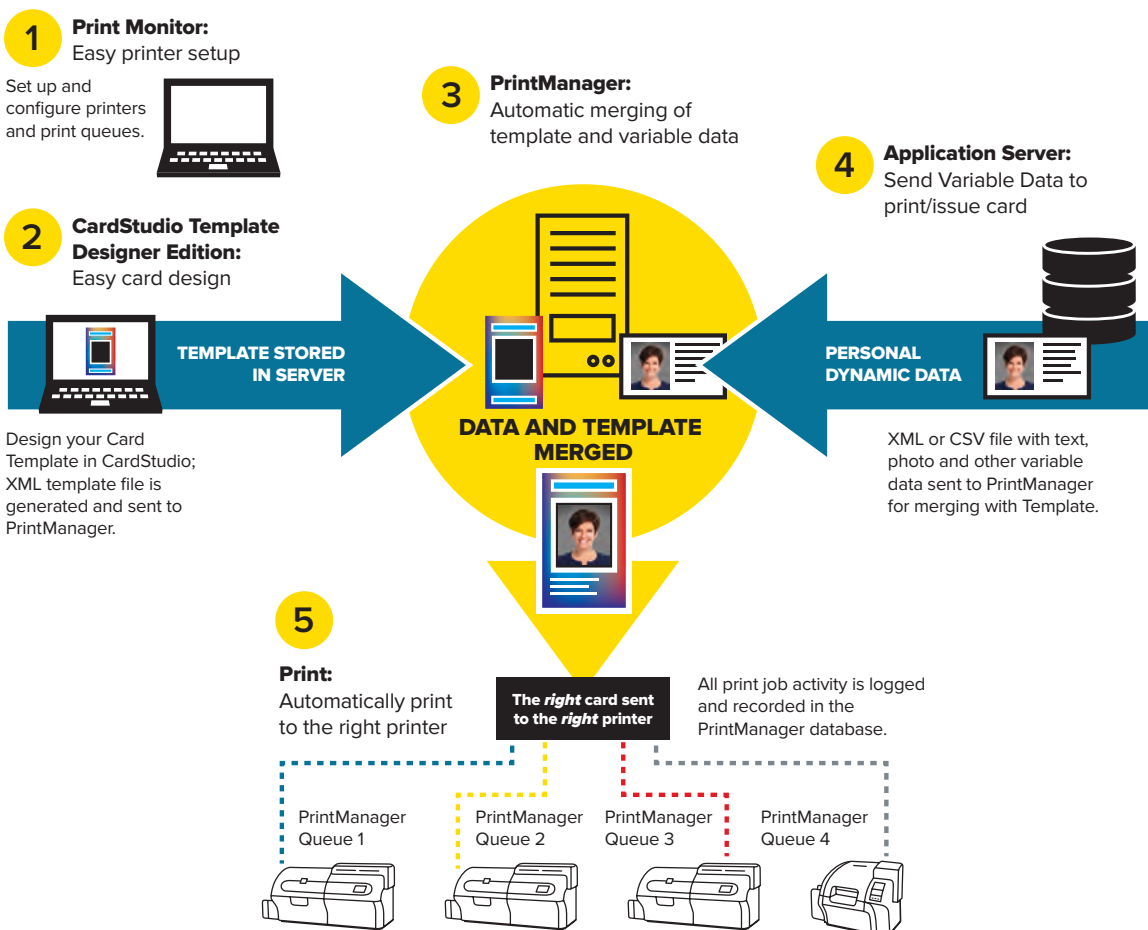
1
Print Monitor:
Easy printer setup

Set up and configure printers and print queues.

3
PrintManager:
Automatic merging of template and variable data

4
Application Server:
Send Variable Data to print/issue card

2
CardStudio Template Designer Edition:
Easy card design

TEMPLATE STORED IN SERVER

PERSONAL DYNAMIC DATA

DATA AND TEMPLATE MERGED

Design your Card Template in CardStudio; XML template file is generated and sent to PrintManager.

XML or CSV file with text, photo and other variable data sent to PrintManager for merging with Template.

5
Print:
Automatically print to the right printer

The *right* card sent to the *right* printer

All print job activity is logged and recorded in the PrintManager database.

PrintManager Queue 1

PrintManager Queue 2

PrintManager Queue 3

PrintManager Queue 4